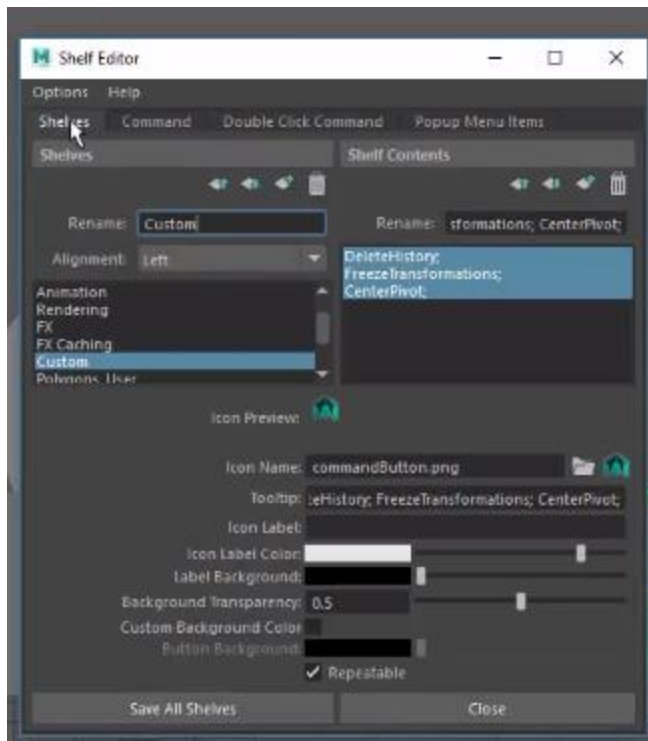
Shelf Editor

Options Help

Shelves Command Double Click Command Popup Menu Items

Shelves

Rename: Custom

Alignment: Left

Animation
Rendering
FX
FX Caching
Custom
Polygons_User

Shelf Contents

Rename: sformations; CenterPivot;

DeleteHistory;
FreezeTransformations;
CenterPivot;

Icon Preview:

Icon Name: commandButton.png

Tooltip: teHistory; FreezeTransformations; CenterPivot;

Icon Label:

Icon Label Color:

Label Background:

Background Transparency: 0.5

Custom Background Color

Button Background:

Repeatable

Save All Shelves

Close